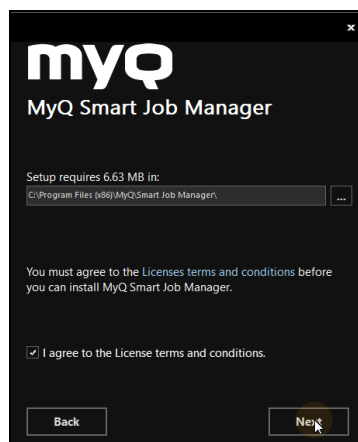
×

myQ

MyQ Smart Job Manager

Setup requires 6.63 MB in:

C:\Program Files (x86)\MyQ\Smart Job Manager\

...

You must agree to the Licenses terms and conditions before you can install MyQ Smart Job Manager.

I agree to the License terms and conditions.

Back

Next